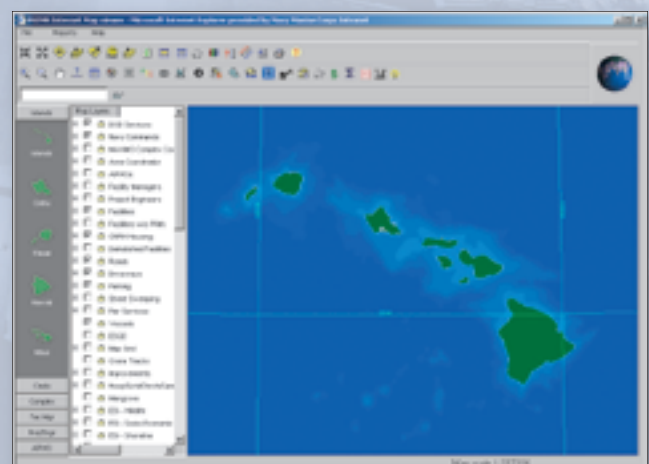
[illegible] Internet Map viewer - Microsoft Internet Explorer provided by Navy Marine Corps Intranet

File Reports Help

Islands

Map Layers

Navy Commands

Area Coordinator

Facility Managers

Project Engineers

Facilities

Roads

Fencing

Housing

Hawaii

Kauai

Maui

Oahu

Molokai

Lanai

Map scale 1:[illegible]